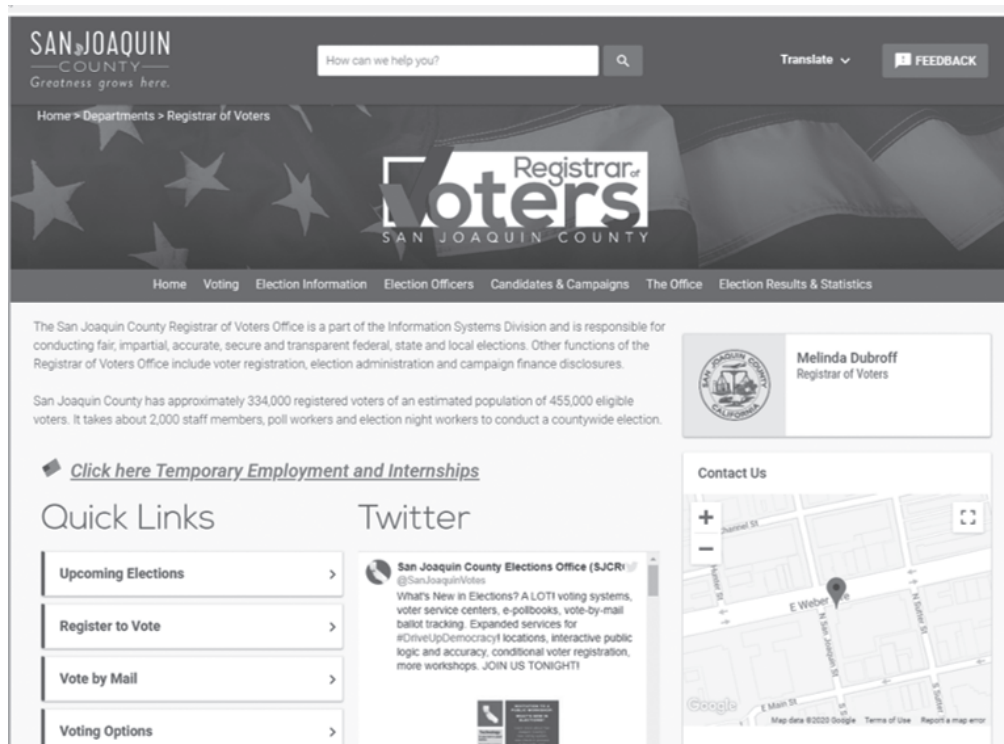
SAN JOAQUIN
COUNTY
Greatness grows here.

How can we help you?

Translate

FEEDBACK

Home > Departments > Registrar of Voters

Registrar of Voters
SAN JOAQUIN COUNTY

Home Voting Election Information Election Officers Candidates & Campaigns The Office Election Results & Statistics

The San Joaquin County Registrar of Voters Office is a part of the Information Systems Division and is responsible for conducting fair, impartial, accurate, secure and transparent federal, state and local elections. Other functions of the Registrar of Voters Office include voter registration, election administration and campaign finance disclosures.

San Joaquin County has approximately 334,000 registered voters of an estimated population of 455,000 eligible voters. It takes about 2,000 staff members, poll workers and election night workers to conduct a countywide election.

Melinda Dubroff
Registrar of Voters

Click here Temporary Employment and Internships

Contact Us

Quick Links

Twitter

Upcoming Elections

Register to Vote

Vote by Mail

Voting Options

San Joaquin County Elections Office (SJCR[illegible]
@SanJoaquinVotes
What's New in Elections? A LOT! voting systems, voter service centers, e-pollbooks, vote-by-mail ballot tracking. Expanded services for #DriveUpDemocracy! locations, interactive public logic and accuracy, conditional voter registration, more workshops. JOIN US TONIGHT!

Channel St
E Weber Ave
N Sutter St
N San Joaquin St
E Main St
Hunter St
Google
Map data ©2020 Google Terms of Use Report a map error